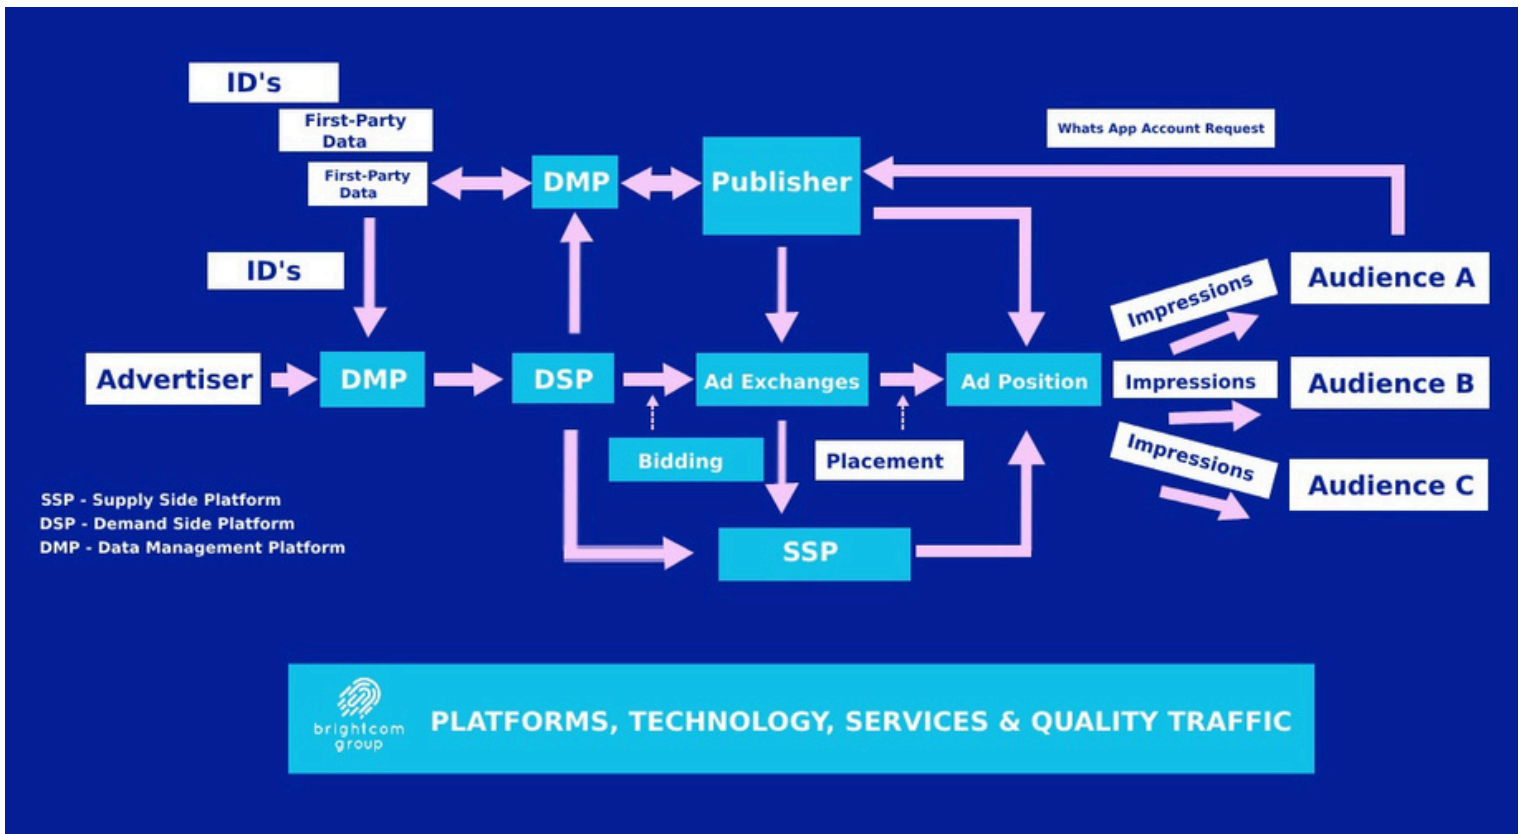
ID's

First-Party Data

First-Party Data

DMP

Publisher

Whats App Account Request

ID's

Audience A

Impressions

Advertiser

DMP

DSP

Ad Exchanges

Ad Position

Impressions

Audience B

Bidding

Placement

Impressions

Audience C

SSP - Supply Side Platform
DSP - Demand Side Platform
DMP - Data Management Platform

SSP

brightcom group

PLATFORMS, TECHNOLOGY, SERVICES & QUALITY TRAFFIC